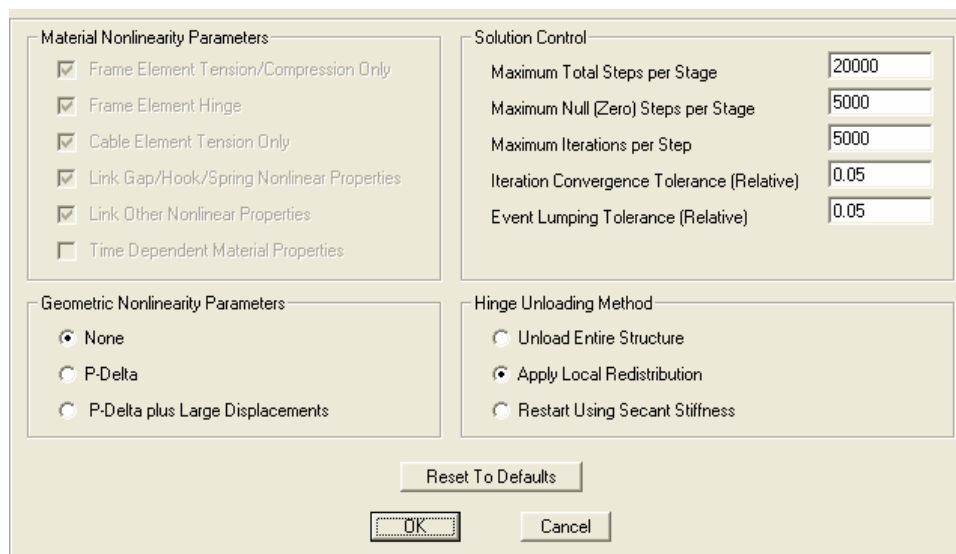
Material Nonlinearity Parameters

Frame Element Tension/Compression Only

Frame Element Hinge

Cable Element Tension Only

Link Gap/Hook/Spring Nonlinear Properties

Link Other Nonlinear Properties

Time Dependent Material Properties

Solution Control

Maximum Total Steps per Stage 20000

Maximum Null (Zero) Steps per Stage 5000

Maximum Iterations per Step 5000

Iteration Convergence Tolerance (Relative) 0.05

Event Lumping Tolerance (Relative) 0.05

Geometric Nonlinearity Parameters

None

P-Delta

P-Delta plus Large Displacements

Hinge Unloading Method

Unload Entire Structure

Apply Local Redistribution

Restart Using Secant Stiffness

Reset To Defaults

OK

Cancel